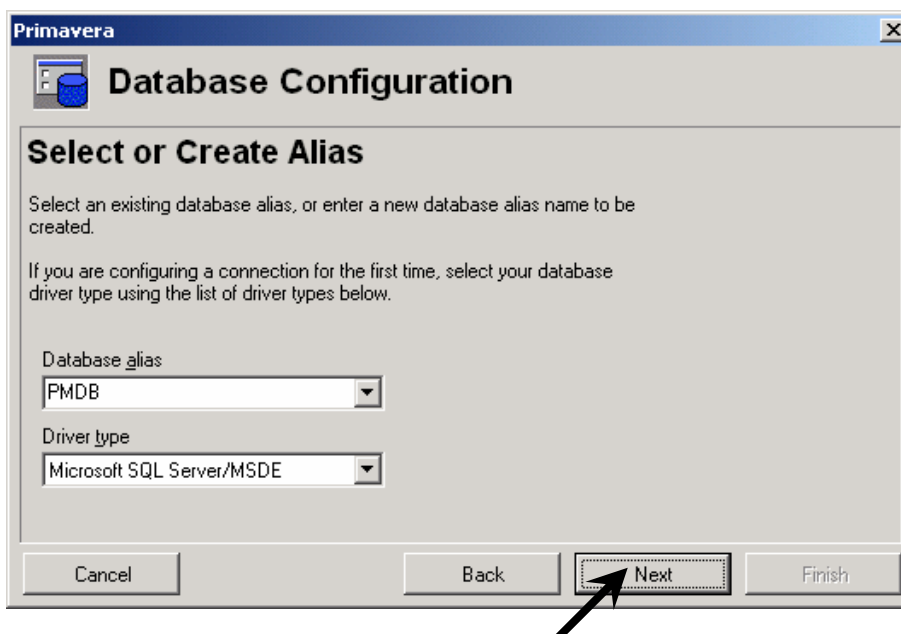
Primavera

Database Configuration

Select or Create Alias

Select an existing database alias, or enter a new database alias name to be created.

If you are configuring a connection for the first time, select your database driver type using the list of driver types below.

Database alias

PMDB

Driver type

Microsoft SQL Server/MSDE

Cancel

Back

Next

Finish